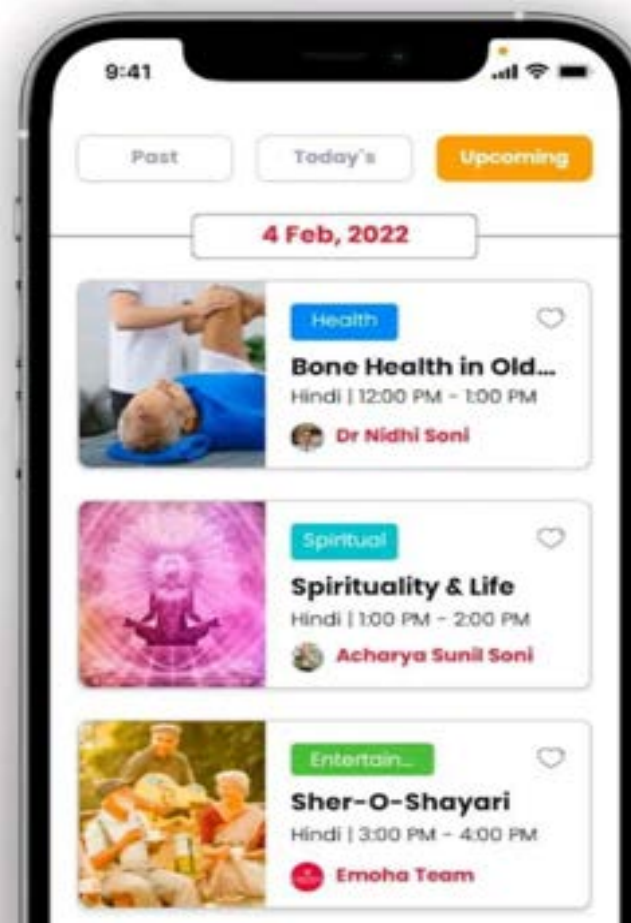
9:41

Past
Today's
Upcoming

4 Feb, 2022

Health
Bone Health in Old...
Hindi | 12:00 PM - 1:00 PM
Dr Nidhi Soni

Spiritual
Spirituality & Life
Hindi | 1:00 PM - 2:00 PM
Acharya Sunil Soni

Entertain...
Sher-O-Shayari
Hindi | 3:00 PM - 4:00 PM
Emoha Team